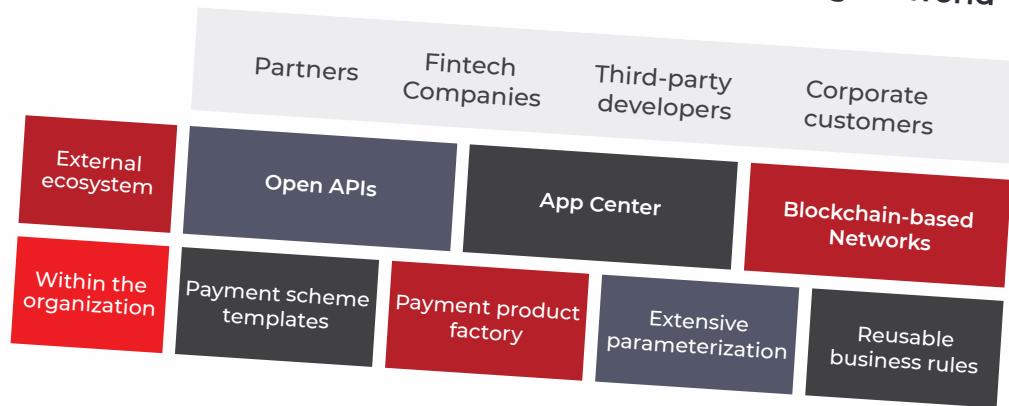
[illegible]

Partners

Fintech Companies

Third-party developers

Corporate customers

External ecosystem

Open APIs

App Center

Blockchain-based Networks

Within the organization

Payment scheme templates

Payment product factory

Extensive parameterization

Reusable business rules